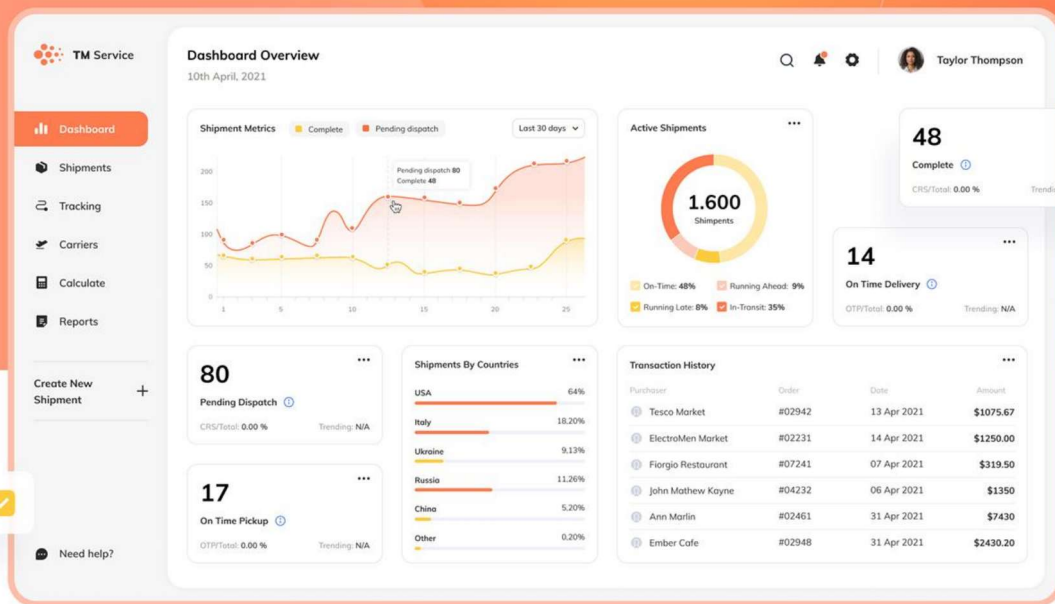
TM Service

Dashboard
Shipments
Tracking
Carriers
Calculate
Reports

Create New Shipment +

Need help?

Dashboard Overview
10th April, 2021

Taylor Thompson

Shipment Metrics
Complete
Pending dispatch
Last 30 days

Pending dispatch 80
Complete 48

200
150
100
50
0
1
5
10
15
20
25

Active Shipments
...
1.600
Shipments
On-Time: 48%
Running Ahead: 9%
Running Late: 8%
In-Transit: 35%

48
Complete
CRS/Total: 0.00 %
Trendi

...
14
On Time Delivery
OTP/Total: 0.00 %
Trending: N/A

...
80
Pending Dispatch
CRS/Total: 0.00 %
Trending: N/A

...
17
On Time Pickup
OTP/Total: 0.00 %
Trending: N/A

Shipments By Countries
...
USA 64%
Italy 18,20%
Ukraine 9,13%
Russia 11,26%
China 5,20%
Other 0,20%

Transaction History
...

| Purchaser | Order | Date | Amount |
|---|---|---|---|
| Tesco Market | #02942 | 13 Apr 2021 | $1075.67 |
| ElectroMen Market | #02231 | 14 Apr 2021 | $1250.00 |
| Fiorgio Restaurant | #07241 | 07 Apr 2021 | $319.50 |
| John Mathew Kayne | #04232 | 06 Apr 2021 | $1350 |
| Ann Marlin | #02461 | 31 Apr 2021 | $7430 |
| Ember Cafe | #02948 | 31 Apr 2021 | $2430.20 |